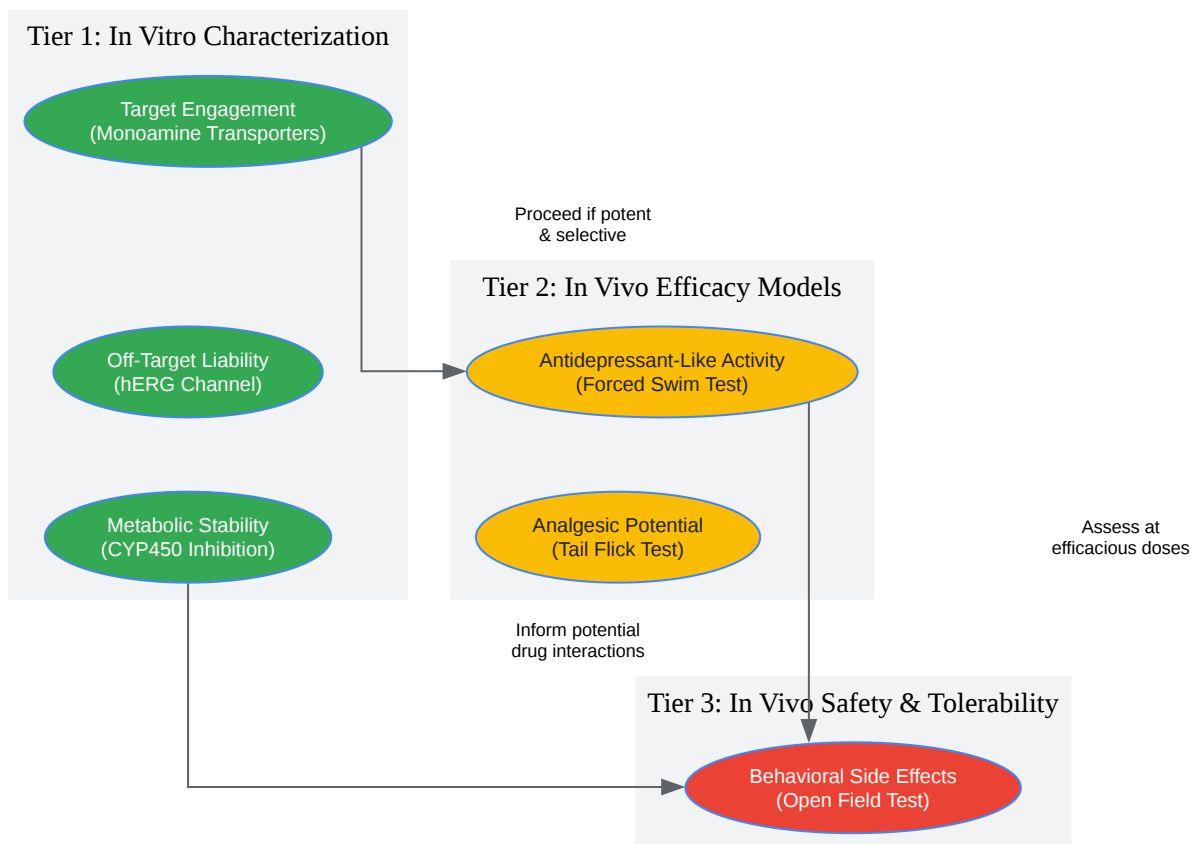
Tier 1: In Vitro Characterization

Target Engagement
(Monoamine Transporters)

Off-Target Liability
(hERG Channel)

Metabolic Stability
(CYP450 Inhibition)

Proceed if potent
& selective

Tier 2: In Vivo Efficacy Models

Antidepressant-Like Activity
(Forced Swim Test)

Analgesic Potential
(Tail Flick Test)

Assess at
efficacious doses

Inform potential
drug interactions

Tier 3: In Vivo Safety & Tolerability

Behavioral Side Effects
(Open Field Test)